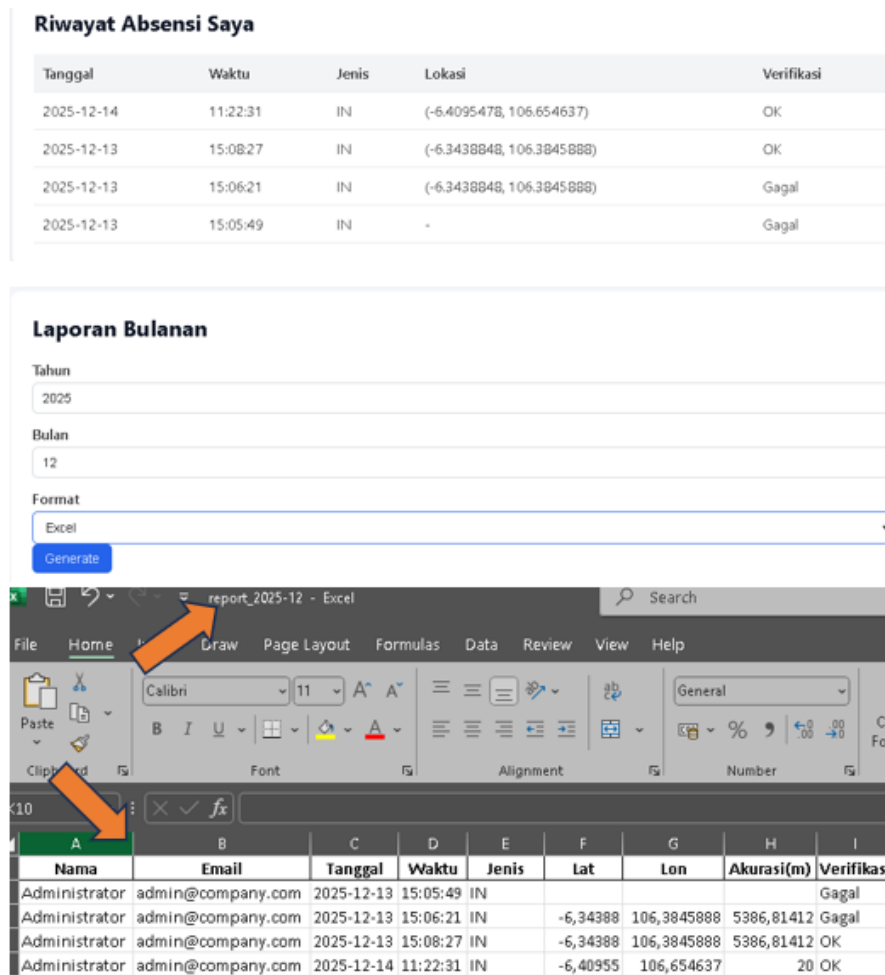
Riwayat Absensi Saya

| Tanggal | Waktu | Jenis | Lokasi | Verifikasi |
|---|---|---|---|---|
| 2025-12-14 | 11:22:31 | IN | (-6.4095478, 106.654637) | OK |
| 2025-12-13 | 15:08:27 | IN | (-6.3438848, 106.3845888) | OK |
| 2025-12-13 | 15:06:21 | IN | (-6.3438848, 106.3845888) | Gagal |
| 2025-12-13 | 15:05:49 | IN | - | Gagal |

Laporan Bulanan

Tahun

2025

Bulan

12

Format

Excel

Generate

report_2025-12 - Excel

Search

File Home Insert Draw Page Layout Formulas Data Review View Help

Paste

Clipboard

Calibri 11 A^ A^

B I U

Font

Alignment

General

% 9

Number

X10

fx

| | A | B | C | D | E | F | G | H | I |
|---|---|---|---|---|---|---|---|---|---|
| | Nama | Email | Tanggal | Waktu | Jenis | Lat | Lon | Akurasi(m) | Verifikas |
| | Administrator | admin@company.com | 2025-12-13 | 15:05:49 | IN | | | | Gagal |
| | Administrator | admin@company.com | 2025-12-13 | 15:06:21 | IN | -6,34388 | 106,3845888 | 5386,81412 | Gagal |
| | Administrator | admin@company.com | 2025-12-13 | 15:08:27 | IN | -6,34388 | 106,3845888 | 5386,81412 | OK |
| | Administrator | admin@company.com | 2025-12-14 | 11:22:31 | IN | -6,40955 | 106,654637 | 20 | OK |